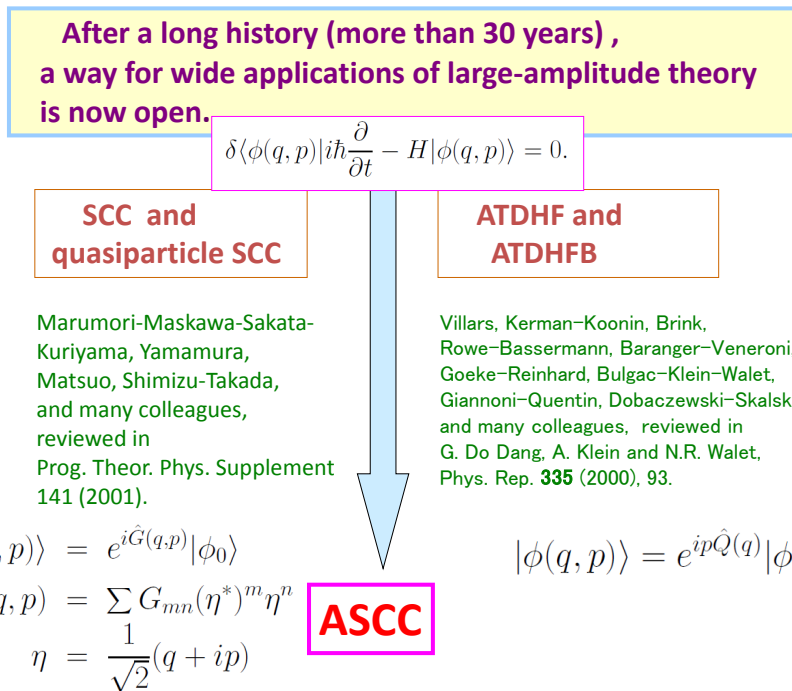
After a long history (more than 30 years) , a way for wide applications of large-amplitude theory is now open.

$\delta\langle\phi(q,p)|i\hbar\frac{\partial}{\partial t} - H|\phi(q,p)\rangle = 0.$

SCC and quasiparticle SCC

ATDHF and ATDHFB

Marumori-Maskawa-Sakata-Kuriyama, Yamamura, Matsuo, Shimizu-Takada, and many colleagues, reviewed in Prog. Theor. Phys. Supplement 141 (2001).

Villars, Kerman−Koonin, Brink, Rowe−Bassermann, Baranger−Veneroni, Goeke−Reinhard, Bulgac-Klein-Walet, Giannoni−Quentin, Dobaczewski−Skalsk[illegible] and many colleagues, reviewed in G. Do Dang, A. Klein and N.R. Walet, Phys. Rep. 335 (2000), 93.

$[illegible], p)\rangle = e^{i\hat{G}(q,p)}|\phi_0\rangle$
$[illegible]q, p) = \sum G_{mn}(\eta^*)^m\eta^n$
$\eta = \frac{1}{\sqrt{2}}(q+ip)$

$|\phi(q,p)\rangle = e^{ip\hat{Q}(q)}|\phi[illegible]$

ASCC